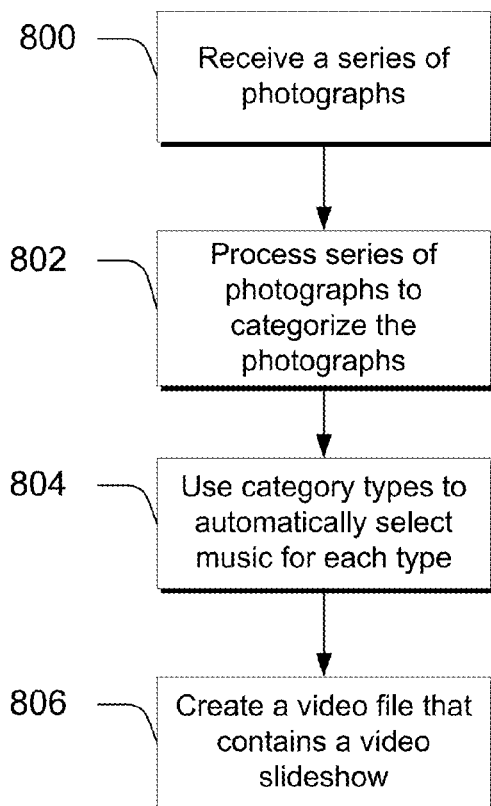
800

Receive a series of photographs

802

Process series of photographs to categorize the photographs

804

Use category types to automatically select music for each type

806

Create a video file that contains a video slideshow